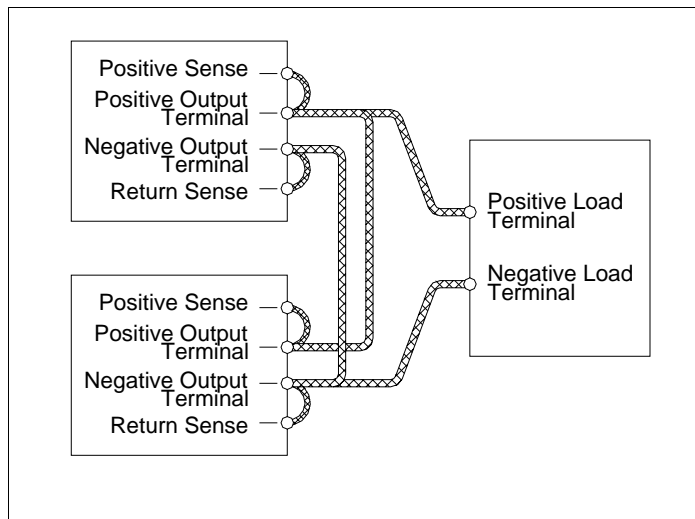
Positive Sense
Positive Output Terminal
Negative Output Terminal
Return Sense

Positive Sense
Positive Output Terminal
Negative Output Terminal
Return Sense

Positive Load Terminal
Negative Load Terminal